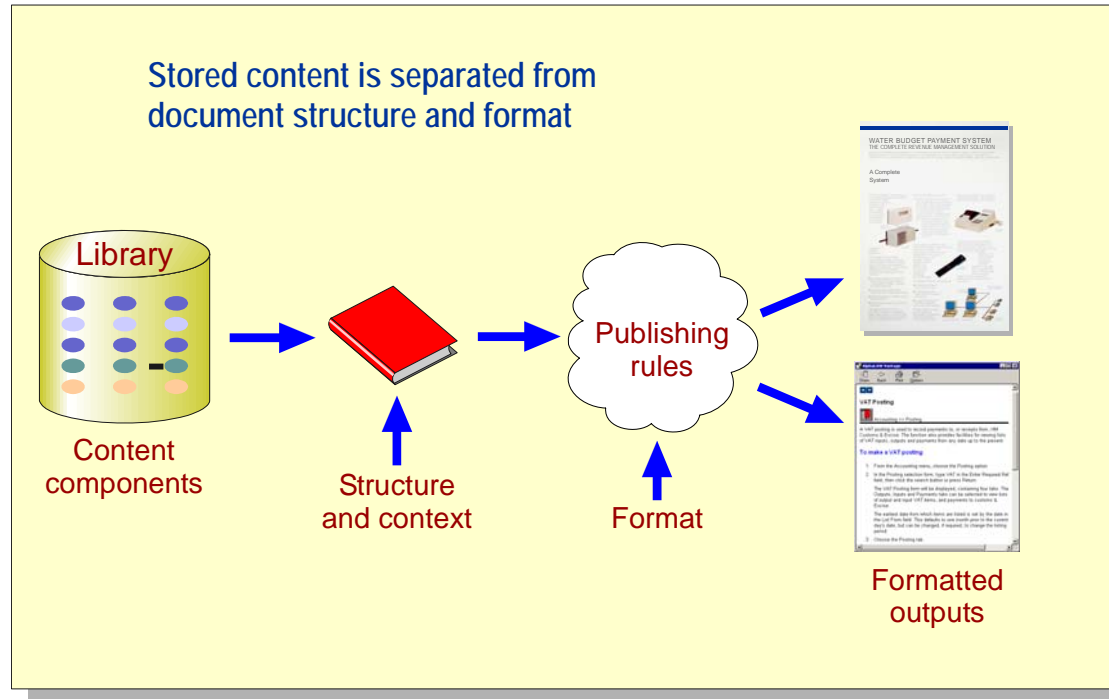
Stored content is separated from document structure and format

Library

Content components

Structure and context

Publishing rules

Format

WATER BUDGET PAYMENT SYSTEM
THE COMPLETE REVENUE MANAGEMENT SOLUTION

A Complete System

VAT Posting

To make a VAT posting

Formatted outputs